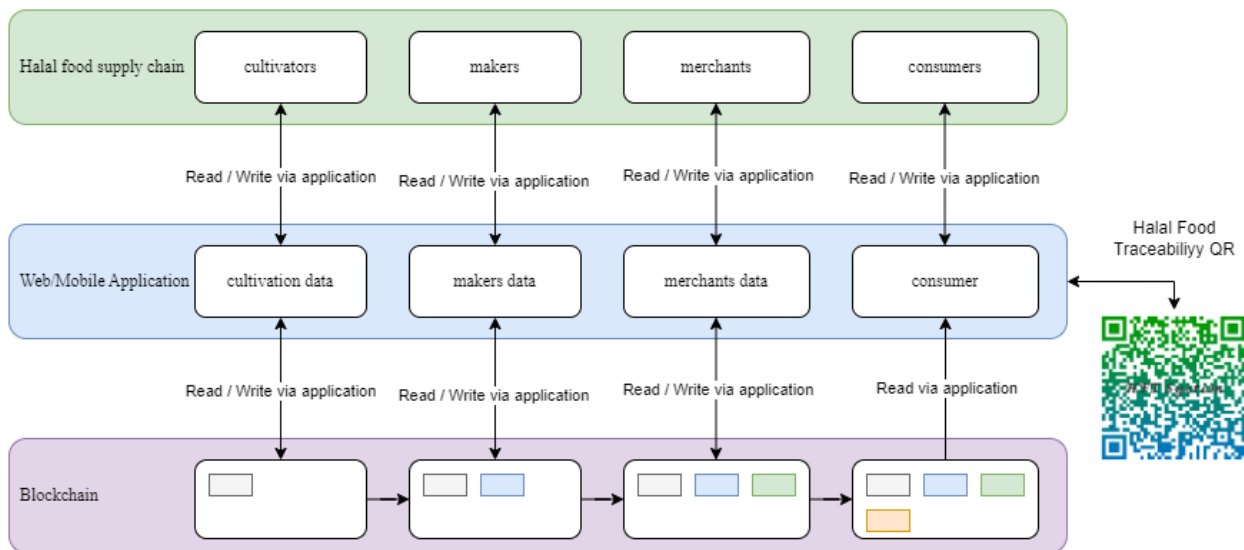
Halal food supply chain

cultivators

makers

merchants

consumers

Read / Write via application

Read / Write via application

Read / Write via application

Read / Write via application

Halal Food Traceabiliyy QR

Web/Mobile Application

cultivation data

makers data

merchants data

consumer

Read / Write via application

Read / Write via application

Read / Write via application

Read via application

Blockchain